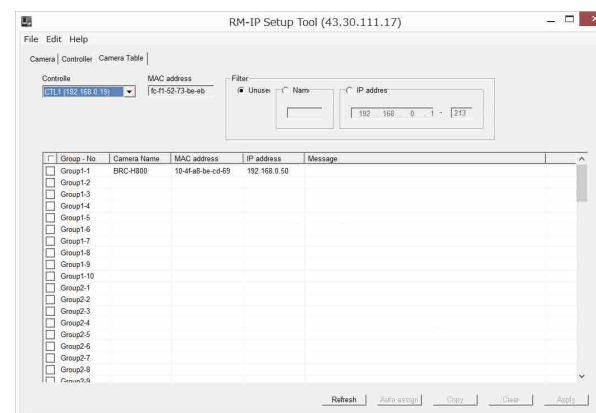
RM-IP Setup Tool (43.30.111.17)

File Edit Help

Camera Controller Camera Table

Controlle
CTL1 (192.168.0.15)

MAC address
fc-f1-52-73-be-eb

Filter
Unuse Nam IP addres
192 . 168 . 0 . 1 - 213

| Group - No | Camera Name | MAC address | IP address | Message |
|---|---|---|---|---|
| Group1-1 | BRC-H800 | 10-4f-a8-be-cd-69 | 192.168.0.50 | |
| Group1-2 | | | | |
| Group1-3 | | | | |
| Group1-4 | | | | |
| Group1-5 | | | | |
| Group1-6 | | | | |
| Group1-7 | | | | |
| Group1-8 | | | | |
| Group1-9 | | | | |
| Group1-10 | | | | |
| Group2-1 | | | | |
| Group2-2 | | | | |
| Group2-3 | | | | |
| Group2-4 | | | | |
| Group2-5 | | | | |
| Group2-6 | | | | |
| Group2-7 | | | | |
| Group2-8 | | | | |
| Group2-9 | | | | |

Refresh Auto assign Copy Clear Apply